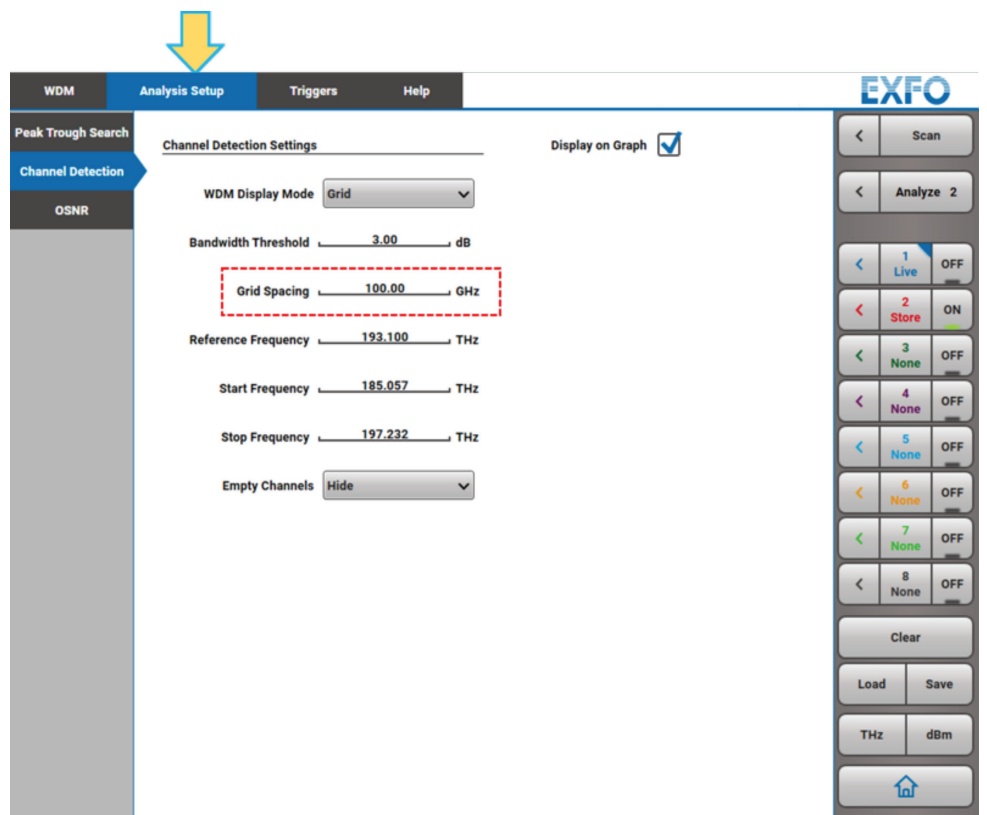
WDM Analysis Setup Triggers Help

EXFO

Peak Trough Search

Channel Detection

OSNR

Channel Detection Settings

Display on Graph

WDM Display Mode Grid

Bandwidth Threshold 3.00 dB

Grid Spacing 100.00 GHz

Reference Frequency 193.100 THz

Start Frequency 185.057 THz

Stop Frequency 197.232 THz

Empty Channels Hide

Scan

Analyze 2

1 Live OFF

2 Store ON

3 None OFF

4 None OFF

5 None OFF

6 None OFF

7 None OFF

8 None OFF

Clear

Load Save

THz dBm